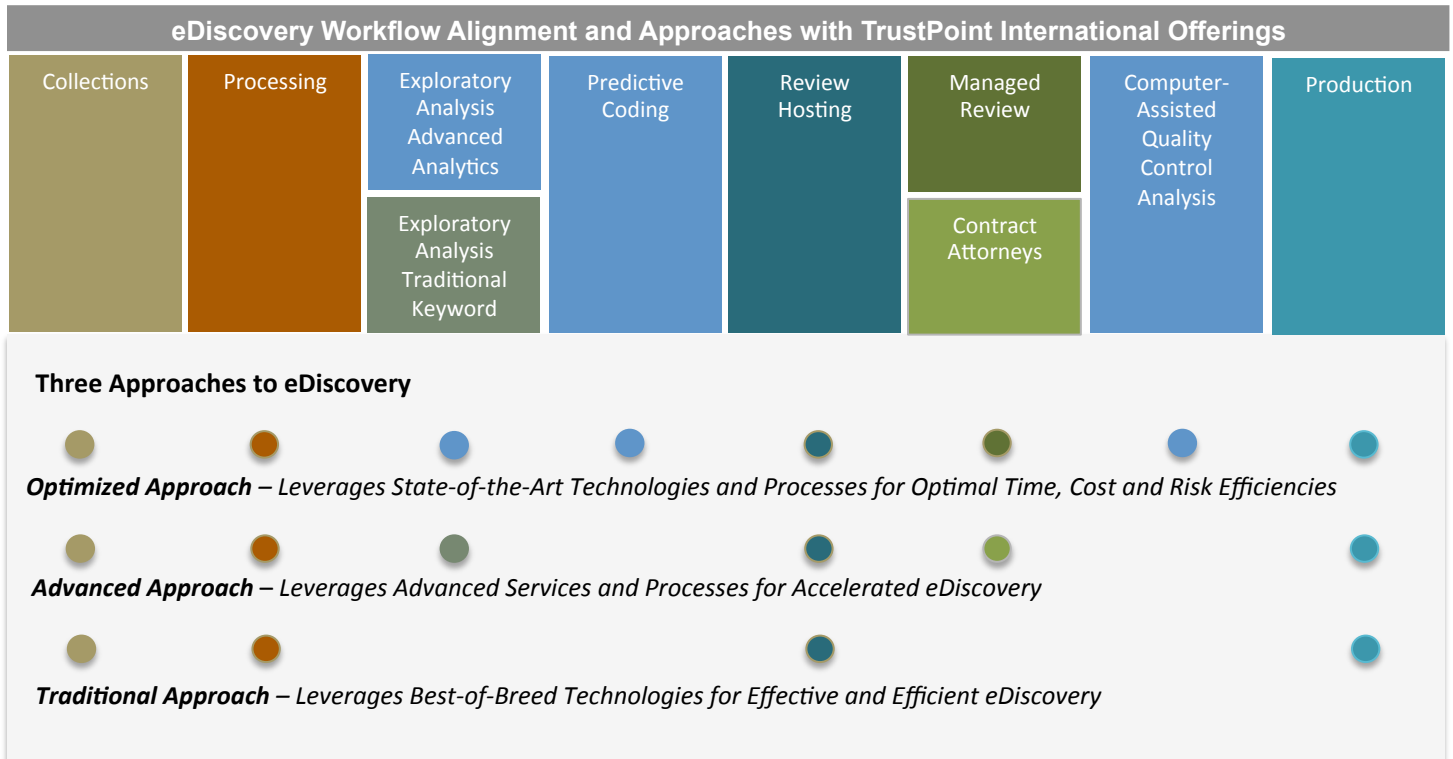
eDiscovery Workflow Alignment and Approaches with TrustPoint International Offerings

Collections

Processing

Exploratory Analysis Advanced Analytics

Exploratory Analysis Traditional Keyword

Predictive Coding

Review Hosting

Managed Review

Contract Attorneys

Computer-Assisted Quality Control Analysis

Production

Three Approaches to eDiscovery

***Optimized Approach*** – *Leverages State-of-the-Art Technologies and Processes for Optimal Time, Cost and Risk Efficiencies*

***Advanced Approach*** – *Leverages Advanced Services and Processes for Accelerated eDiscovery*

***Traditional Approach*** – *Leverages Best-of-Breed Technologies for Effective and Efficient eDiscovery*